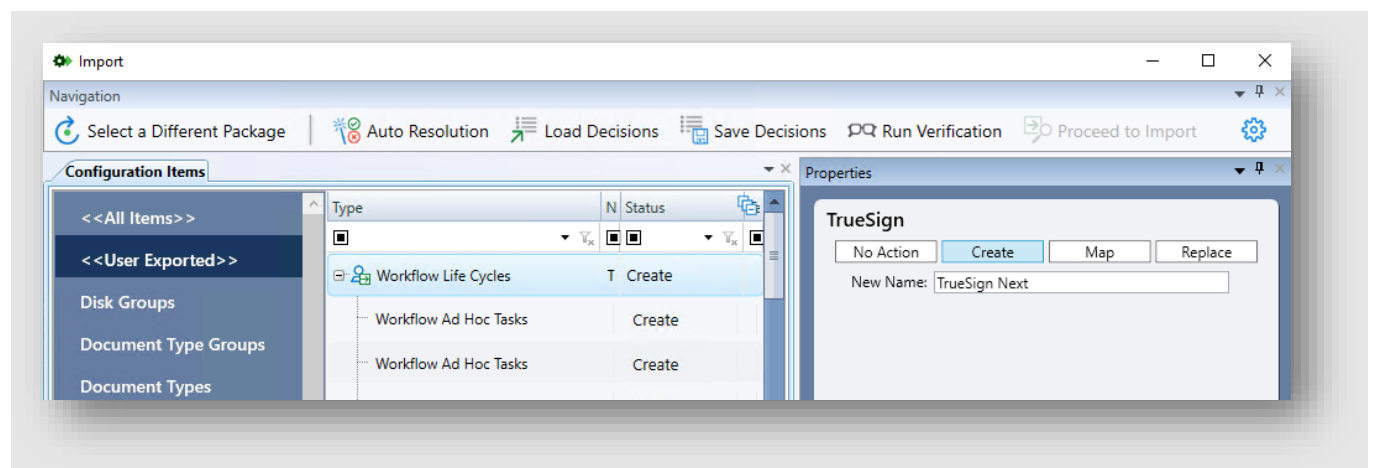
Import

Navigation

Select a Different Package | Auto Resolution | Load Decisions | Save Decisions | Run Verification | Proceed to Import

Configuration Items

<<All Items>>
<<User Exported>>
Disk Groups
Document Type Groups
Document Types

| Type | N | Status |
|---|---|---|
| Workflow Life Cycles | T | Create |
| Workflow Ad Hoc Tasks | | Create |
| Workflow Ad Hoc Tasks | | Create |

Properties

TrueSign

No Action | Create | Map | Replace

New Name: TrueSign Next